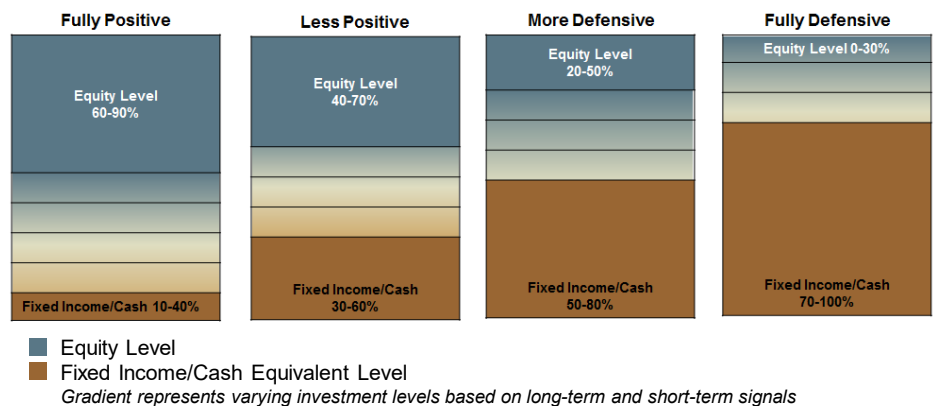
Fully Positive

Equity Level
60-90%

Fixed Income/Cash 10-40%

Less Positive

Equity Level
40-70%

Fixed Income/Cash
30-60%

More Defensive

Equity Level
20-50%

Fixed Income/Cash
50-80%

Fully Defensive

Equity Level 0-30%

Fixed Income/Cash
70-100%

Equity Level
Fixed Income/Cash Equivalent Level
Gradient represents varying investment levels based on long-term and short-term signals